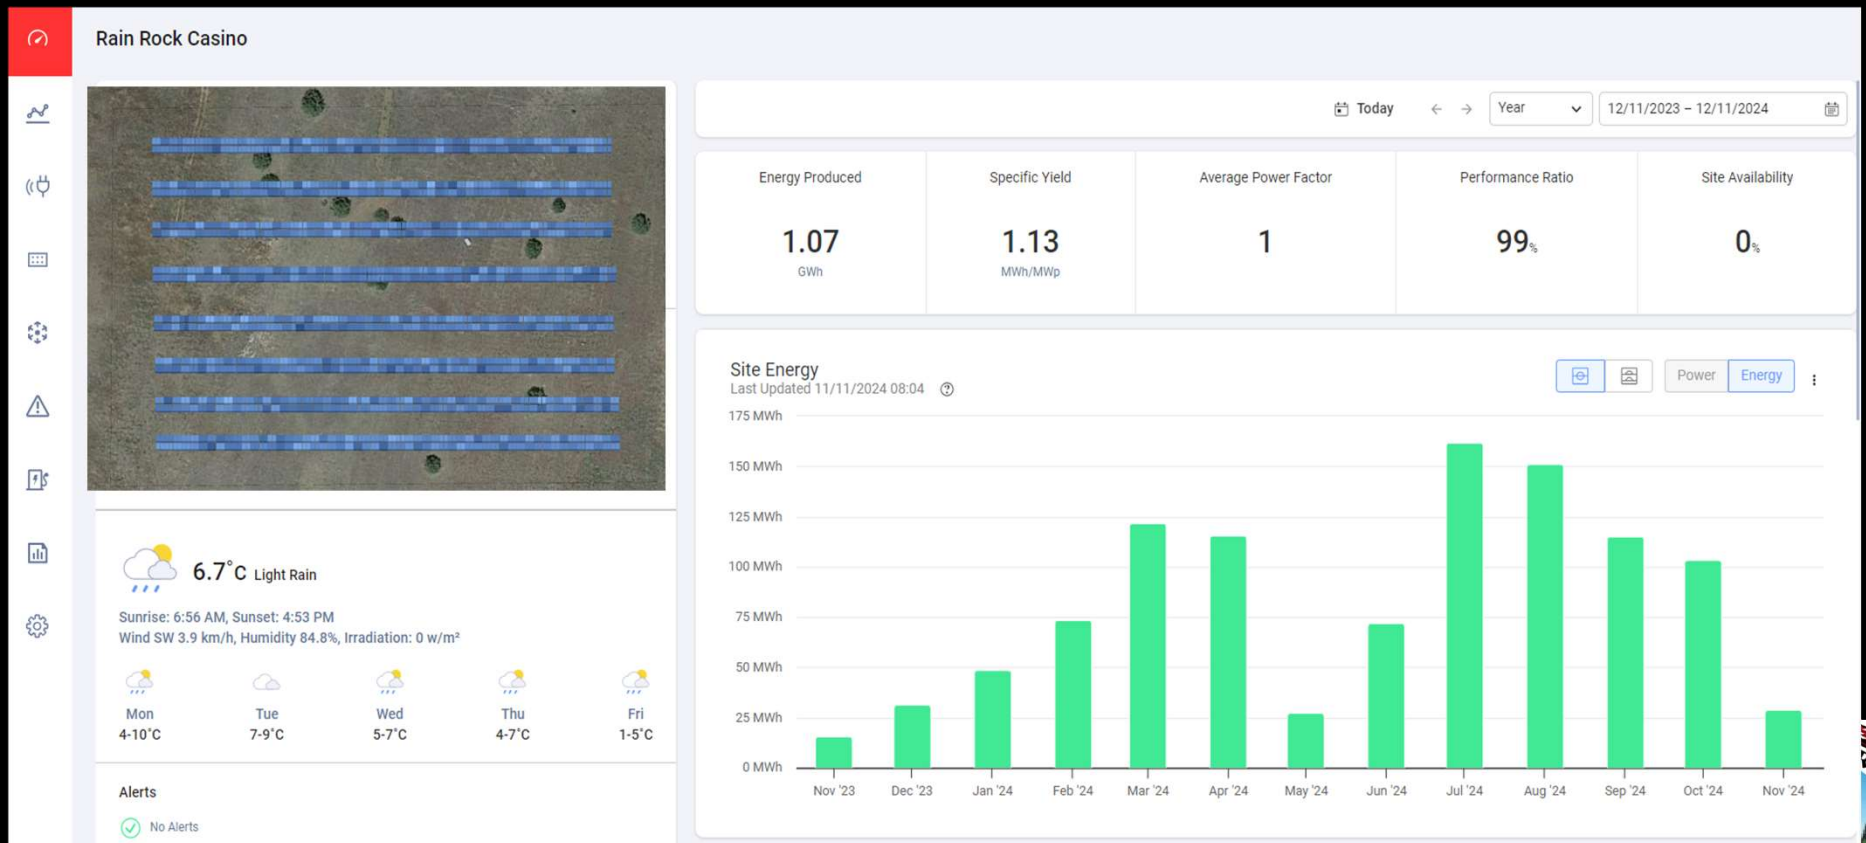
Rain Rock Casino

Today Year 12/11/2023 – 12/11/2024

Energy Produced
1.07
GWh

Specific Yield
1.13
MWh/MWp

Average Power Factor
1

Performance Ratio
99%

Site Availability
0%

Site Energy
Last Updated 11/11/2024 08:04

Power Energy

175 MWh
150 MWh
125 MWh
100 MWh
75 MWh
50 MWh
25 MWh
0 MWh

Nov '23 Dec '23 Jan '24 Feb '24 Mar '24 Apr '24 May '24 Jun '24 Jul '24 Aug '24 Sep '24 Oct '24 Nov '24

6.7°C Light Rain

Sunrise: 6:56 AM, Sunset: 4:53 PM
Wind SW 3.9 km/h, Humidity 84.8%, Irradiation: 0 w/m²

| Mon | Tue | Wed | Thu | Fri |
|---|---|---|---|---|
| 4-10°C | 7-9°C | 5-7°C | 4-7°C | 1-5°C |

Alerts
No Alerts